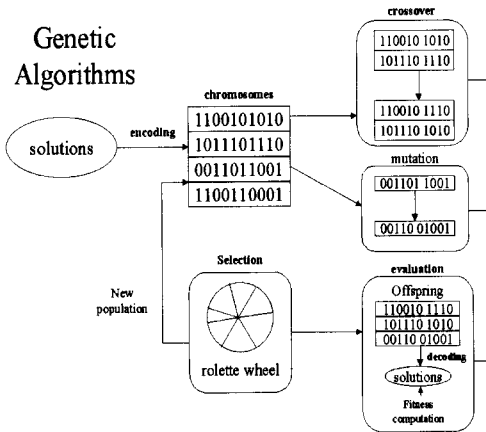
Genetic Algorithms

solutions

encoding

chromosomes

1100101010

1011101110

0011011001

1100110001

crossover

110010 1010

101110 1110

110010 1110

101110 1010

mutation

001101 1001

00110 01001

New population

Selection

rolette wheel

evaluation

Offspring

110010 1110

101110 1010

00110 01001

decoding

solutions

Fitness computation